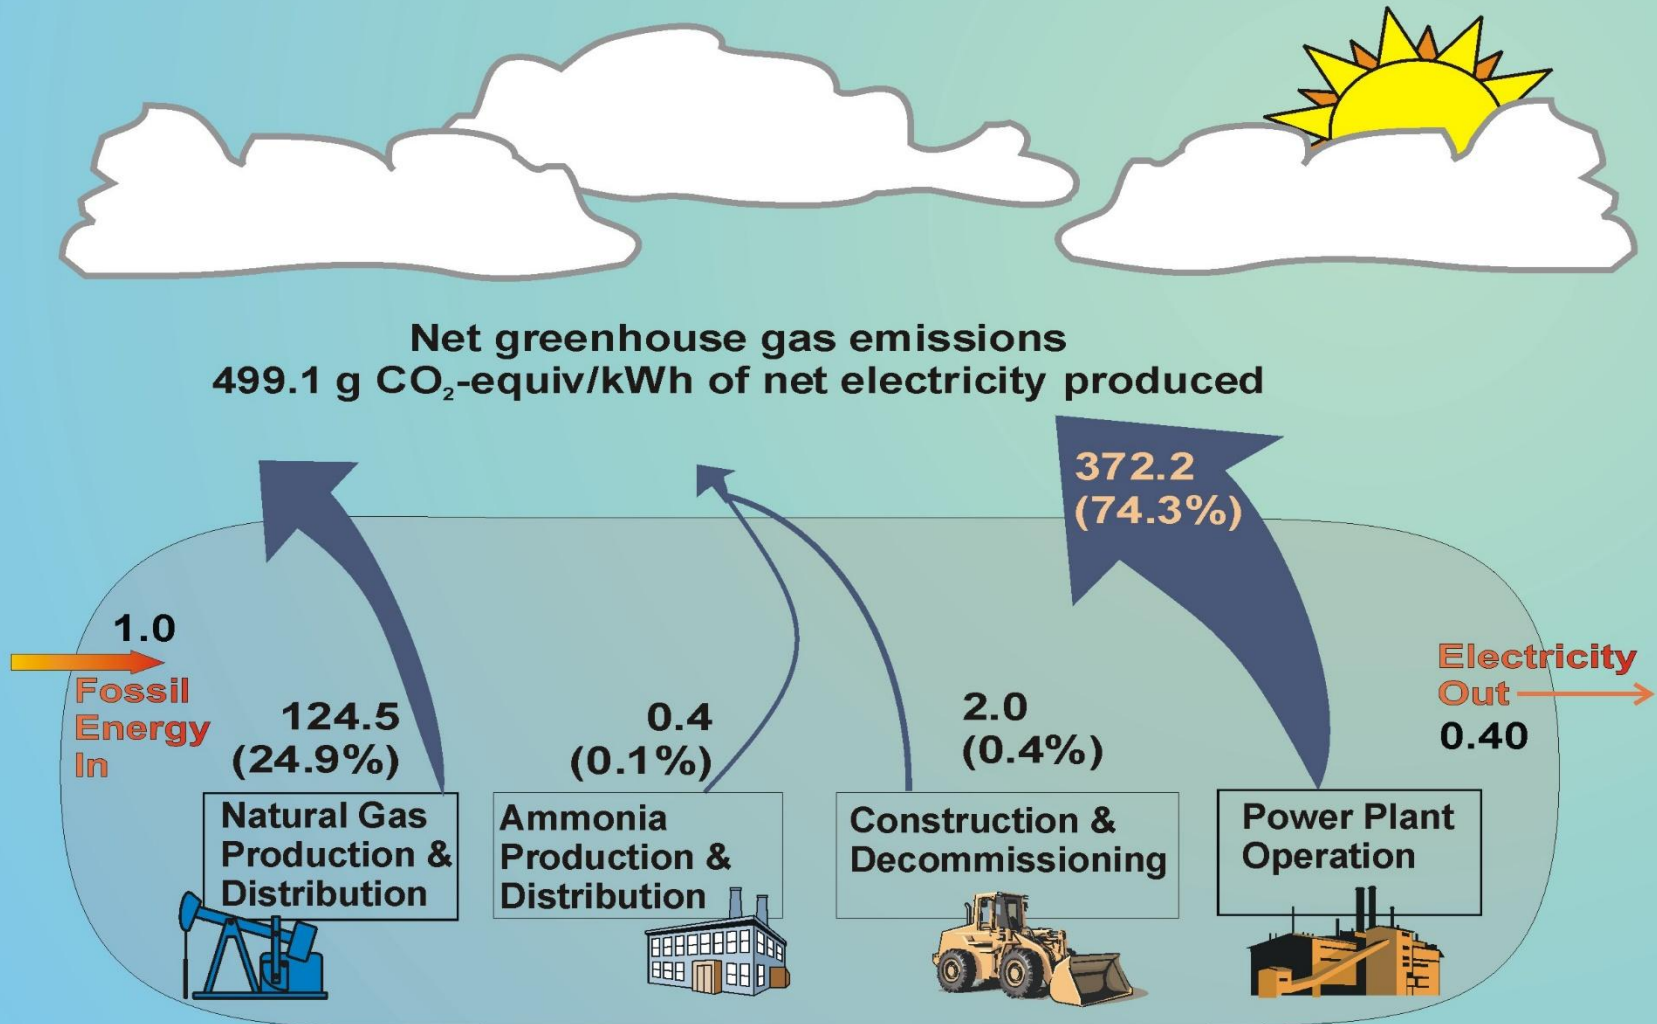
Net greenhouse gas emissions
499.1 g $CO_2$-equiv/kWh of net electricity produced

372.2
(74.3%)

1.0

Fossil Energy In

124.5
(24.9%)

0.4
(0.1%)

2.0
(0.4%)

Electricity Out

0.40

Natural Gas Production & Distribution

Ammonia Production & Distribution

Construction & Decommissioning

Power Plant Operation